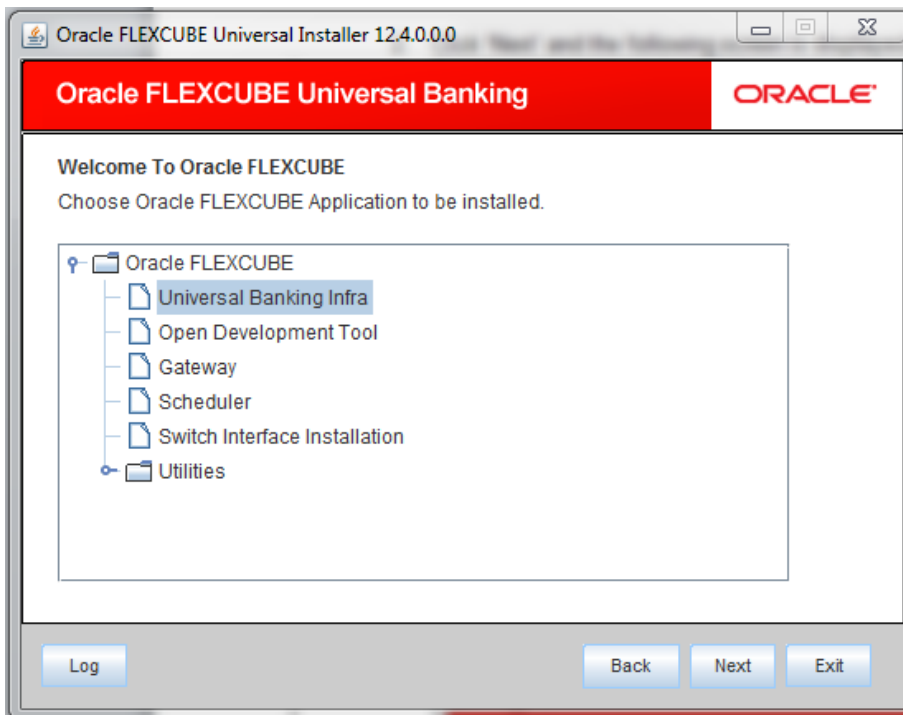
Oracle FLEXCUBE Universal Installer 12.4.0.0.0

Oracle FLEXCUBE Universal Banking

ORACLE

Welcome To Oracle FLEXCUBE

Choose Oracle FLEXCUBE Application to be installed.

Oracle FLEXCUBE
Universal Banking Infra
Open Development Tool
Gateway
Scheduler
Switch Interface Installation
Utilities

Log

Back

Next

Exit